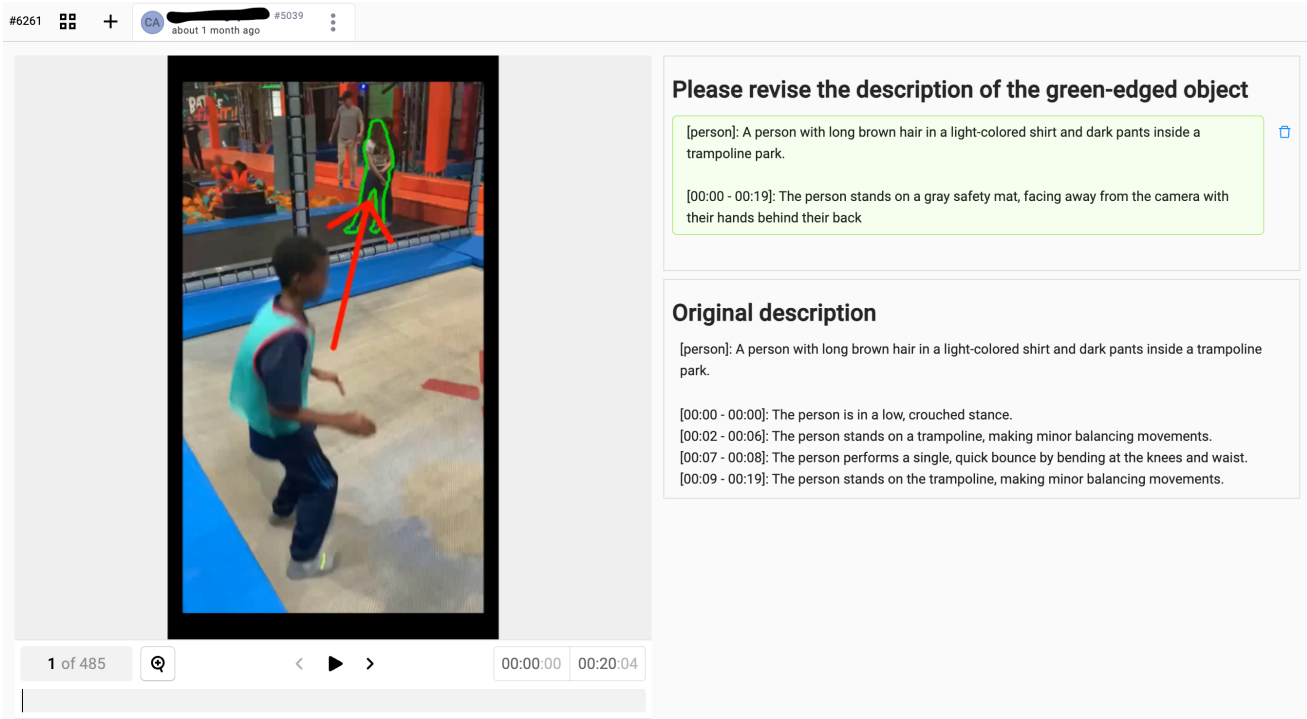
#6261 + CA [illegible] #5039 about 1 month ago

Please revise the description of the green-edged object

[person]: A person with long brown hair in a light-colored shirt and dark pants inside a trampoline park.

[00:00 - 00:19]: The person stands on a gray safety mat, facing away from the camera with their hands behind their back

Original description

[person]: A person with long brown hair in a light-colored shirt and dark pants inside a trampoline park.

[00:00 - 00:00]: The person is in a low, crouched stance.
[00:02 - 00:06]: The person stands on a trampoline, making minor balancing movements.
[00:07 - 00:08]: The person performs a single, quick bounce by bending at the knees and waist.
[00:09 - 00:19]: The person stands on the trampoline, making minor balancing movements.

1 of 485

00:00:00 00:20:04